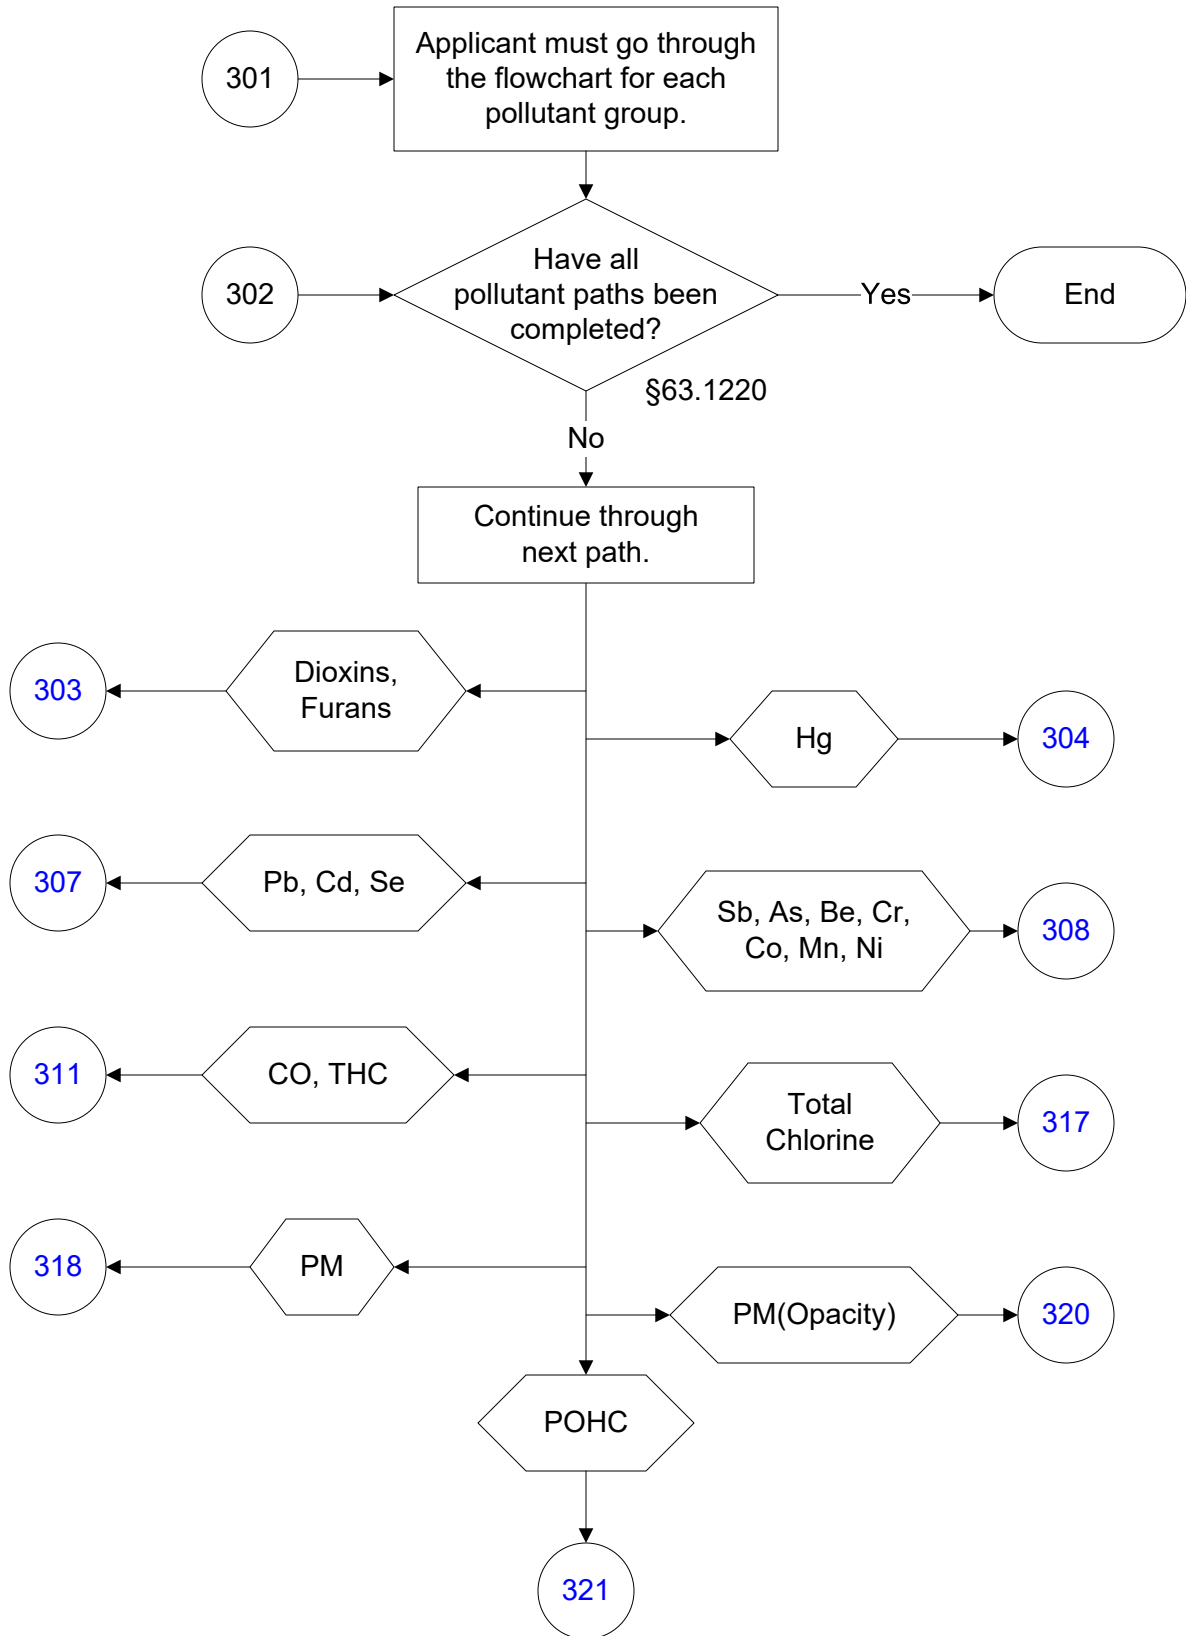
301

Applicant must go through the flowchart for each pollutant group.

302

Have all pollutant paths been completed?

Yes

End

§63.1220

No

Continue through next path.

303

Dioxins, Furans

Hg

304

307

Pb, Cd, Se

Sb, As, Be, Cr, Co, Mn, Ni

308

311

CO, THC

Total Chlorine

317

318

PM

PM(Opacity)

320

POHC

321